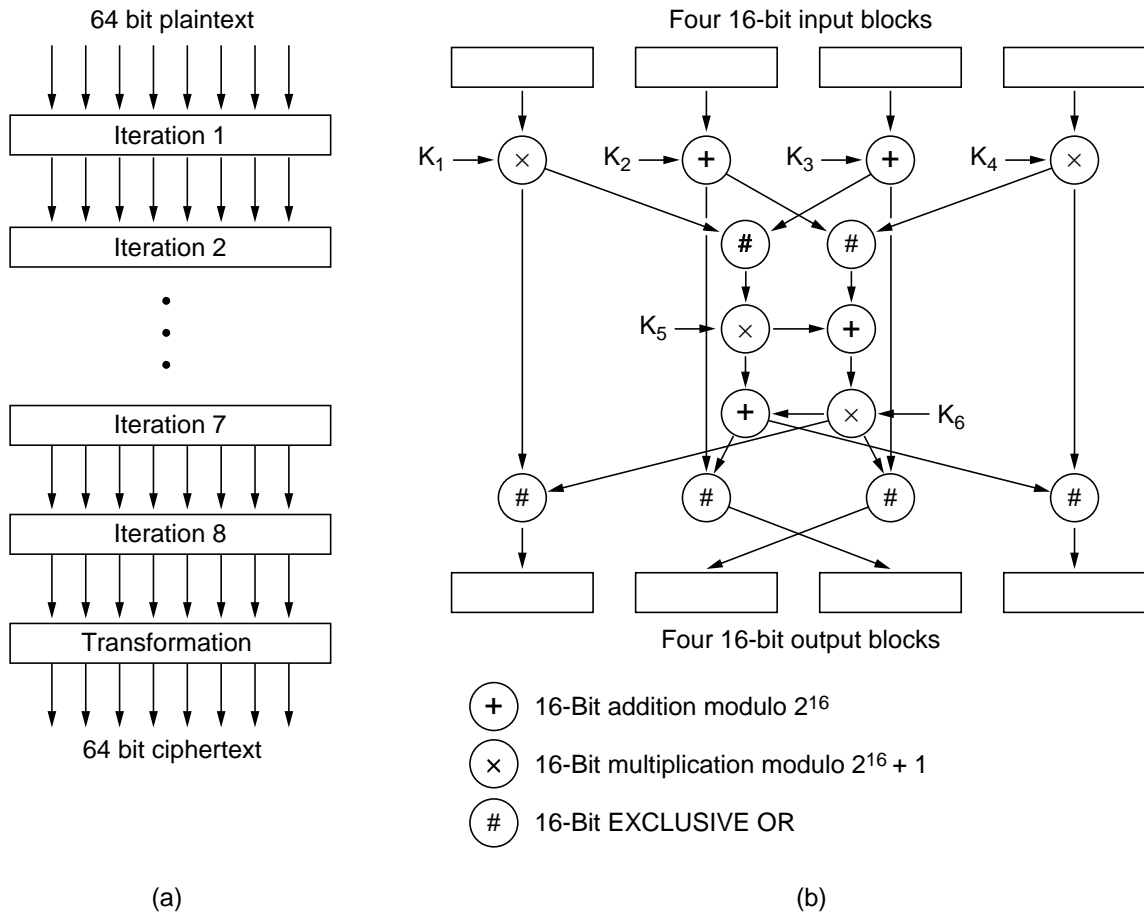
64 bit plaintext

Iteration 1

Iteration 2

•
•
•

Iteration 7

Iteration 8

Transformation

64 bit ciphertext

(a)

Four 16-bit input blocks

$K_1$ ×
$K_2$ +
$K_3$ +
$K_4$ ×

#
#

$K_5$ ×
+

+
×
$K_6$

#
#
#
#

Four 16-bit output blocks

+ 16-Bit addition modulo $2^{16}$

× 16-Bit multiplication modulo $2^{16} + 1$

# 16-Bit EXCLUSIVE OR

(b)